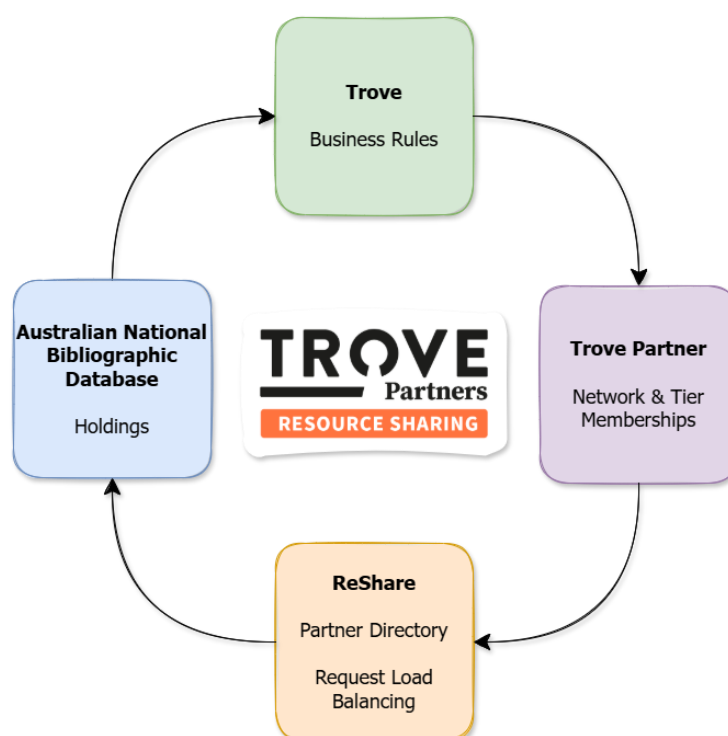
**Trove**

Business Rules

**Trove Partner**

Network & Tier Memberships

**ReShare**

Partner Directory

Request Load Balancing

**Australian National Bibliographic Database**

Holdings

TROVE
Partners
RESOURCE SHARING